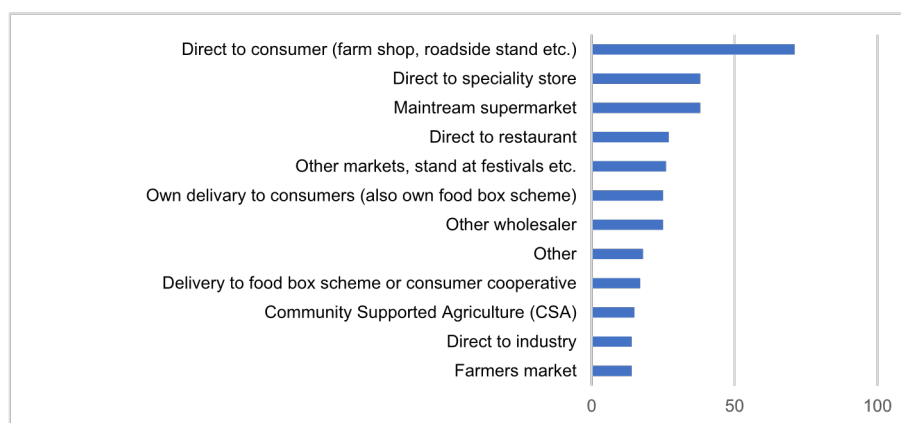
Direct to consumer (farm shop, roadside stand etc.)
Direct to speciality store
Maintream supermarket
Direct to restaurant
Other markets, stand at festivals etc.
Own delivary to consumers (also own food box scheme)
Other wholesaler
Other
Delivery to food box scheme or consumer cooperative
Community Supported Agriculture (CSA)
Direct to industry
Farmers market

0
50
100